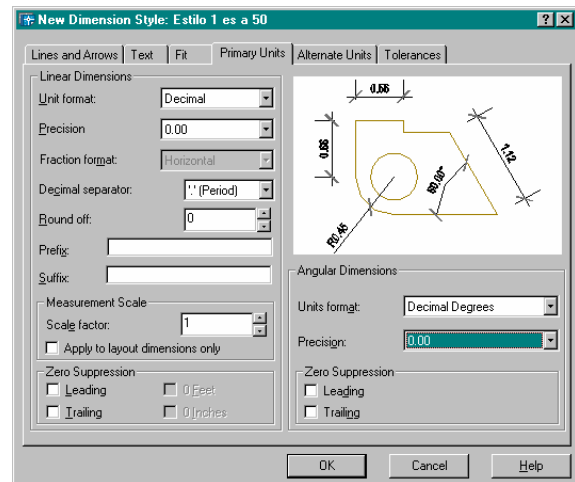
New Dimension Style: Estilo 1 es a 50

? X

Lines and Arrows | Text | Fit | Primary Units | Alternate Units | Tolerances

Linear Dimensions

Unit format: Decimal

Precision 0.00

Fraction format: Horizontal

Decimal separator: '.' (Period)

Round off: 0

Prefix:

Suffix:

Measurement Scale

Scale factor: 1

Apply to layout dimensions only

Zero Suppression

Leading

Trailing

0 Feet

0 Inches

0.56

0.86

1.12

60.00°

R0.45

Angular Dimensions

Units format: Decimal Degrees

Precision: 0.00

Zero Suppression

Leading

Trailing

OK

Cancel

Help